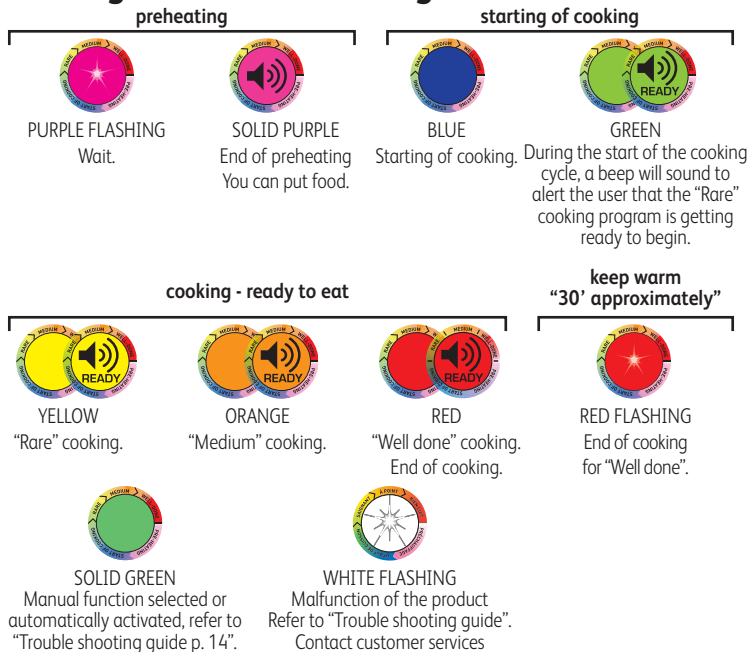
preheating

starting of cooking

PURPLE FLASHING
Wait.

SOLID PURPLE
End of preheating
You can put food.

BLUE
Starting of cooking.

READY

GREEN
During the start of the cooking cycle, a beep will sound to alert the user that the "Rare" cooking program is getting ready to begin.

cooking - ready to eat

keep warm
"30' approximately"

READY

READY

READY

YELLOW
"Rare" cooking.

ORANGE
"Medium" cooking.

RED
"Well done" cooking.
End of cooking.

RED FLASHING
End of cooking
for "Well done".

SOLID GREEN
Manual function selected or automatically activated, refer to "Trouble shooting guide p. 14".

WHITE FLASHING
Malfunction of the product
Refer to "Trouble shooting guide".
Contact customer services